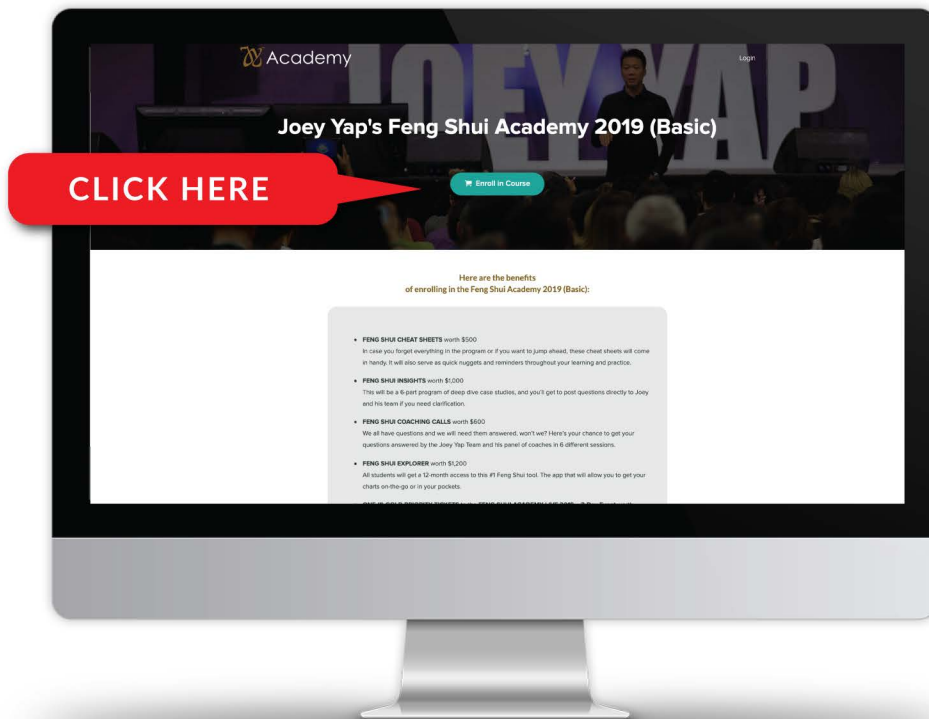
Academy

Login

JOEY YAP

Joey Yap's Feng Shui Academy 2019 (Basic)

CLICK HERE

Enroll in Course

Here are the benefits
of enrolling in the Feng Shui Academy 2019 (Basic):

- **FENG SHUI CHEAT SHEETS** worth \$500
In case you forget everything in the program or if you want to jump ahead, these cheat sheets will come in handy. It will also serve as quick nuggets and reminders throughout your learning and practice.
- **FENG SHUI INSIGHTS** worth \$1,000
This will be a 6-part program of deep dive case studies, and you'll get to post questions directly to Joey and his team if you need clarification.
- **FENG SHUI COACHING CALLS** worth \$600
We all have questions and we will need them answered, won't we? Here's your chance to get your questions answered by the Joey Yap Team and his panel of coaches in 6 different sessions.
- **FENG SHUI EXPLORER** worth \$1,200
All students will get a 12-month access to this #1 Feng Shui tool. The app that will allow you to get your charts on-the-go or in your pockets.

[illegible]